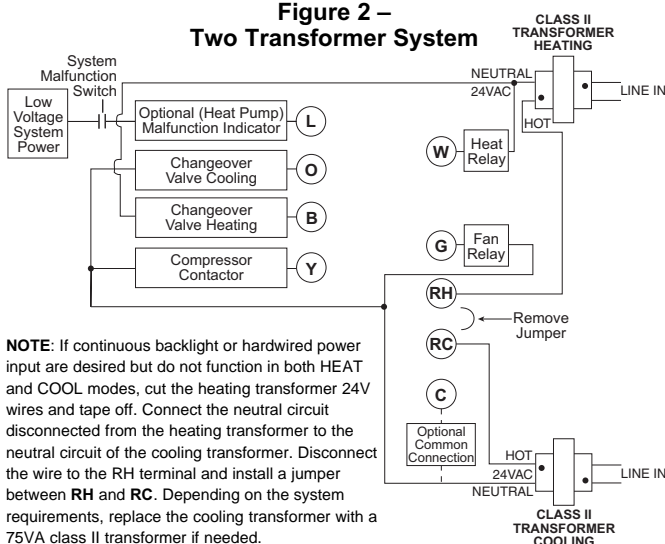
Figure 2 –
Two Transformer System

CLASS II TRANSFORMER HEATING

System Malfunction Switch

Low Voltage System Power

Optional (Heat Pump) Malfunction Indicator

L

NEUTRAL

24VAC

HOT

LINE IN

W

Heat Relay

Changeover Valve Cooling

O

Changeover Valve Heating

B

G

Fan Relay

Compressor Contactor

Y

RH

Remove Jumper

RC

NOTE: If continuous backlight or hardwired power input are desired but do not function in both HEAT and COOL modes, cut the heating transformer 24V wires and tape off. Connect the neutral circuit disconnected from the heating transformer to the neutral circuit of the cooling transformer. Disconnect the wire to the RH terminal and install a jumper between RH and RC. Depending on the system requirements, replace the cooling transformer with a 75VA class II transformer if needed.

C

Optional Common Connection

HOT

24VAC

NEUTRAL

LINE IN

CLASS II TRANSFORMER COOLING